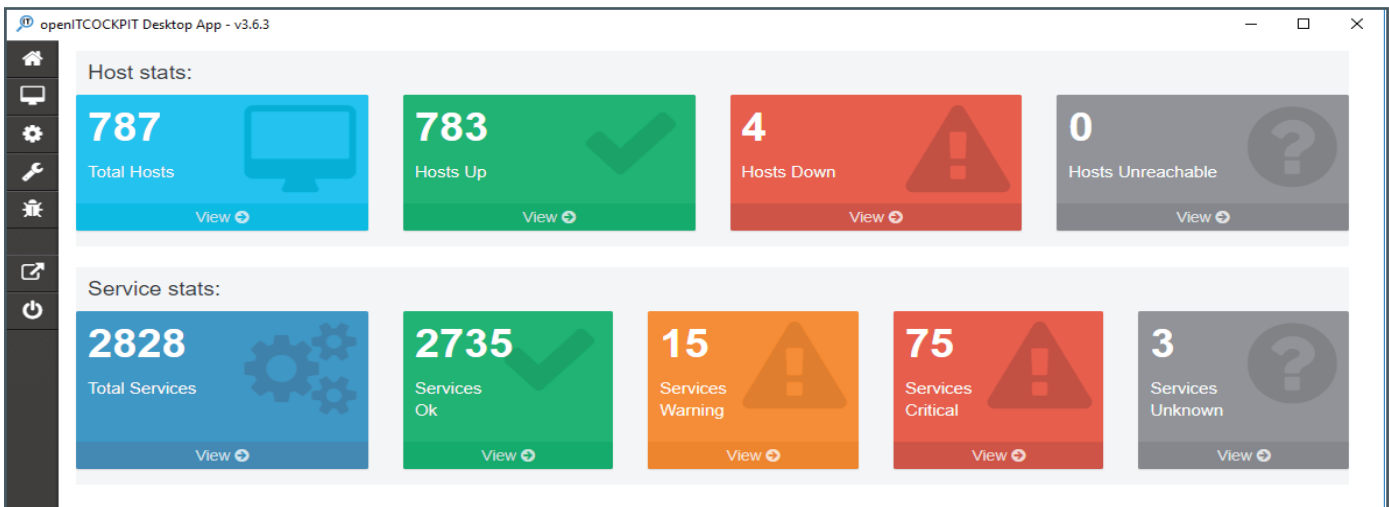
openITCOCKPIT Desktop App - v3.6.3

Host stats:

787
Total Hosts
View

783
Hosts Up
View

4
Hosts Down
View

0
Hosts Unreachable
View

Service stats:

2828
Total Services
View

2735
Services Ok
View

15
Services Warning
View

75
Services Critical
View

3
Services Unknown
View